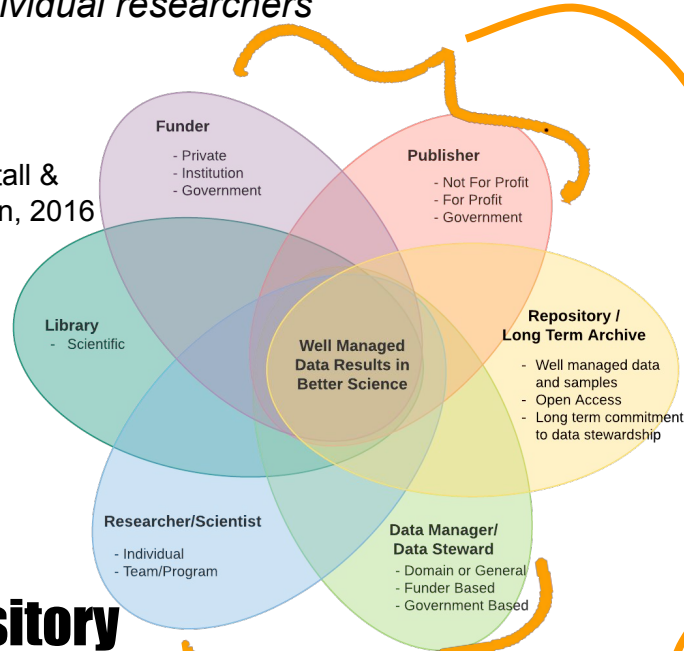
ividual researchers

tall &
n, 2016

Funder
- Private
- Institution
- Government

Publisher
- Not For Profit
- For Profit
- Government

Library
- Scientific

Well Managed Data Results in Better Science

Repository / Long Term Archive
- Well managed data and samples
- Open Access
- Long term commitment to data stewardship

Researcher/Scientist
- Individual
- Team/Program

Data Manager/ Data Steward
- Domain or General
- Funder Based
- Government Based

sitory